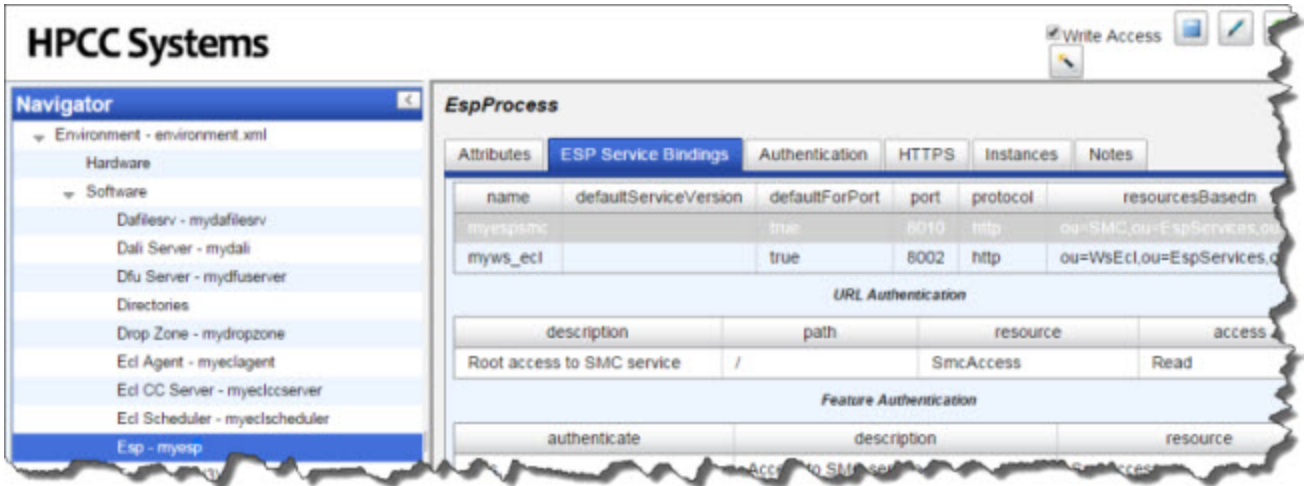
HPCC Systems

Write Access

Navigator

Environment - environment.xml

Hardware

Software

Dafilesrv - mydafilesrv

Dali Server - mydali

Dfu Server - mydfuserver

Directories

Drop Zone - mydropzone

Ecl Agent - myeclagent

Ecl CC Server - myeclccserver

Ecl Scheduler - myeclscheduler

Esp - myesp

EspProcess

Attributes | ESP Service Bindings | Authentication | HTTPS | Instances | Notes

| name | defaultServiceVersion | defaultForPort | port | protocol | resourcesBasedn |
|---|---|---|---|---|---|
| myespsmc | | true | 8010 | http | ou=SMC,ou=EspServices,ou |
| myws_ecl | | true | 8002 | http | ou=WsEcl,ou=EspServices,o |

URL Authentication

| description | path | resource | access |
|---|---|---|---|
| Root access to SMC service | / | SmcAccess | Read |

Feature Authentication

| authenticate | description | resource |
|---|---|---|
| | Access to SM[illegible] | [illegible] |